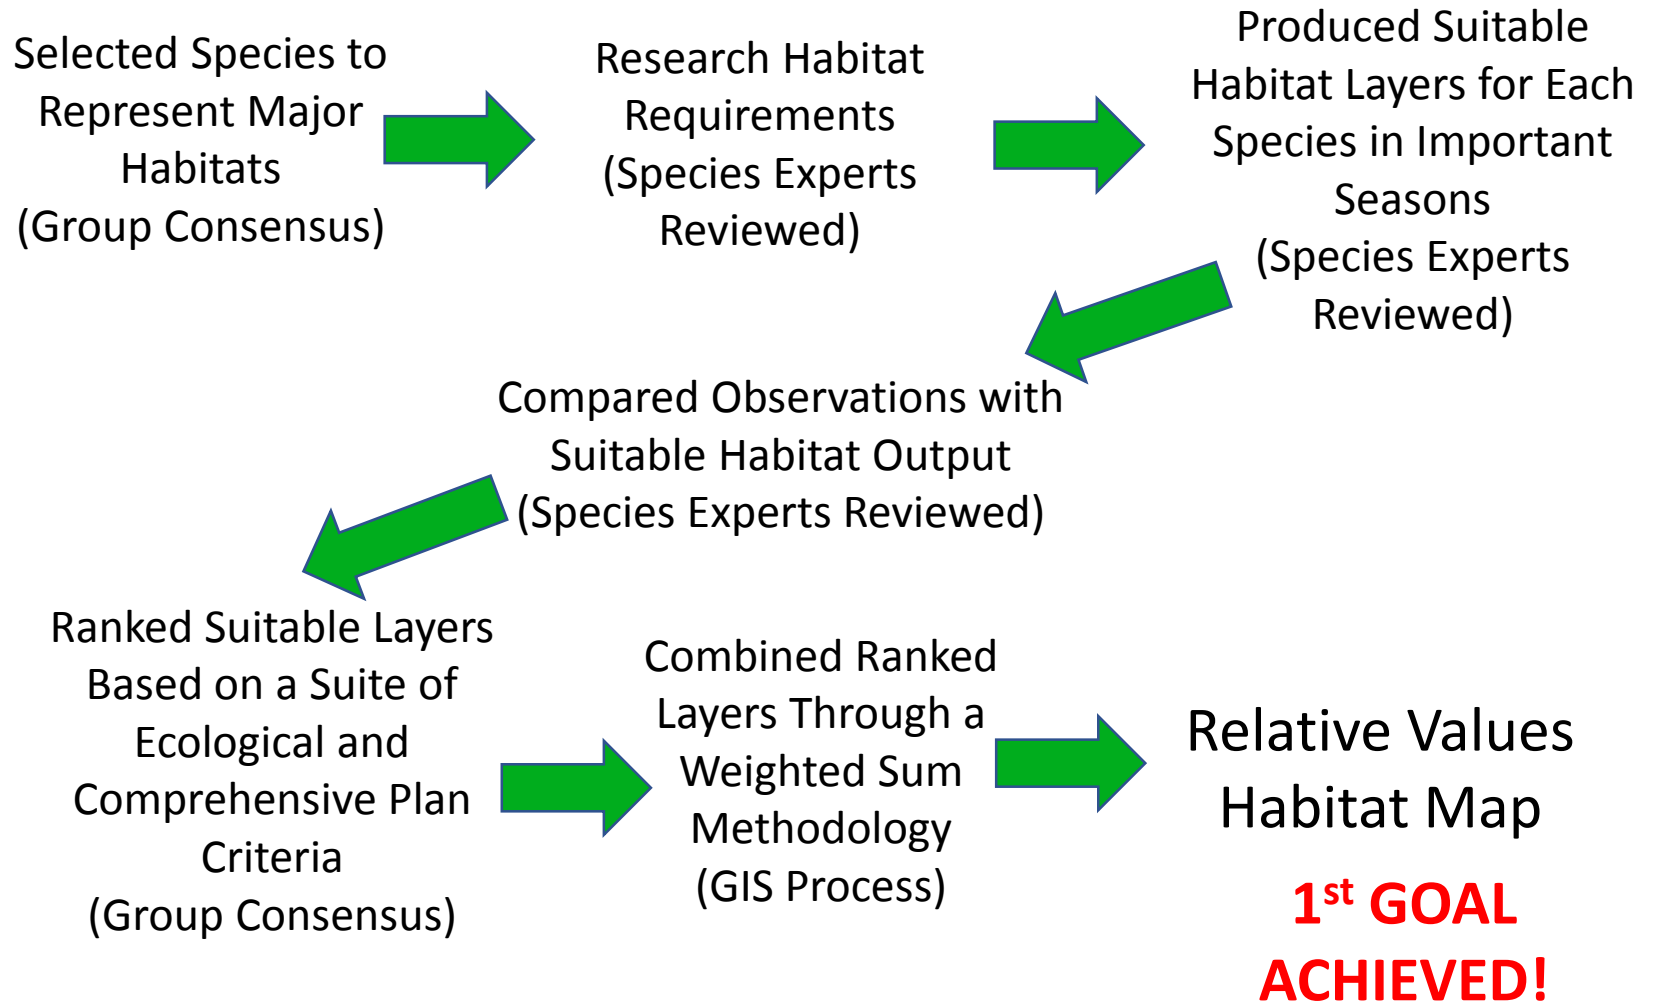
Selected Species to Represent Major Habitats (Group Consensus)

Research Habitat Requirements (Species Experts Reviewed)

Produced Suitable Habitat Layers for Each Species in Important Seasons (Species Experts Reviewed)

Compared Observations with Suitable Habitat Output (Species Experts Reviewed)

Ranked Suitable Layers Based on a Suite of Ecological and Comprehensive Plan Criteria (Group Consensus)

Combined Ranked Layers Through a Weighted Sum Methodology (GIS Process)

Relative Values Habitat Map

1$^{st}$ GOAL ACHIEVED!